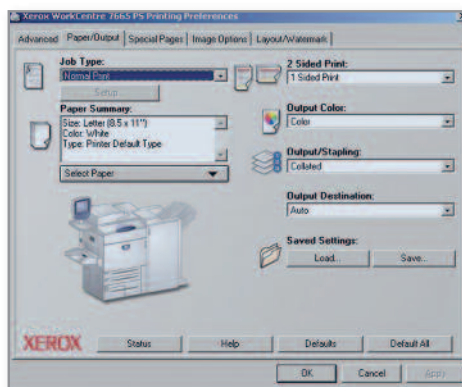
Xerox WorkCentre 7665 PS Printing Preferences

Advanced | Paper/Output | Special Pages | Image Options | Layout/Watermark

Job Type:
Normal Print
Setup...

Paper Summary:
Size: Letter (8.5 x 11")
Color: White
Type: Printer Default Type

Select Paper

2 Sided Print:
1 Sided Print

Output Color:
Color

Output/Stapling:
Collated

Output Destination:
Auto

Saved Settings:
Load... Save...

XEROX

Status | Help | Defaults | Default All

OK | Cancel | Apply